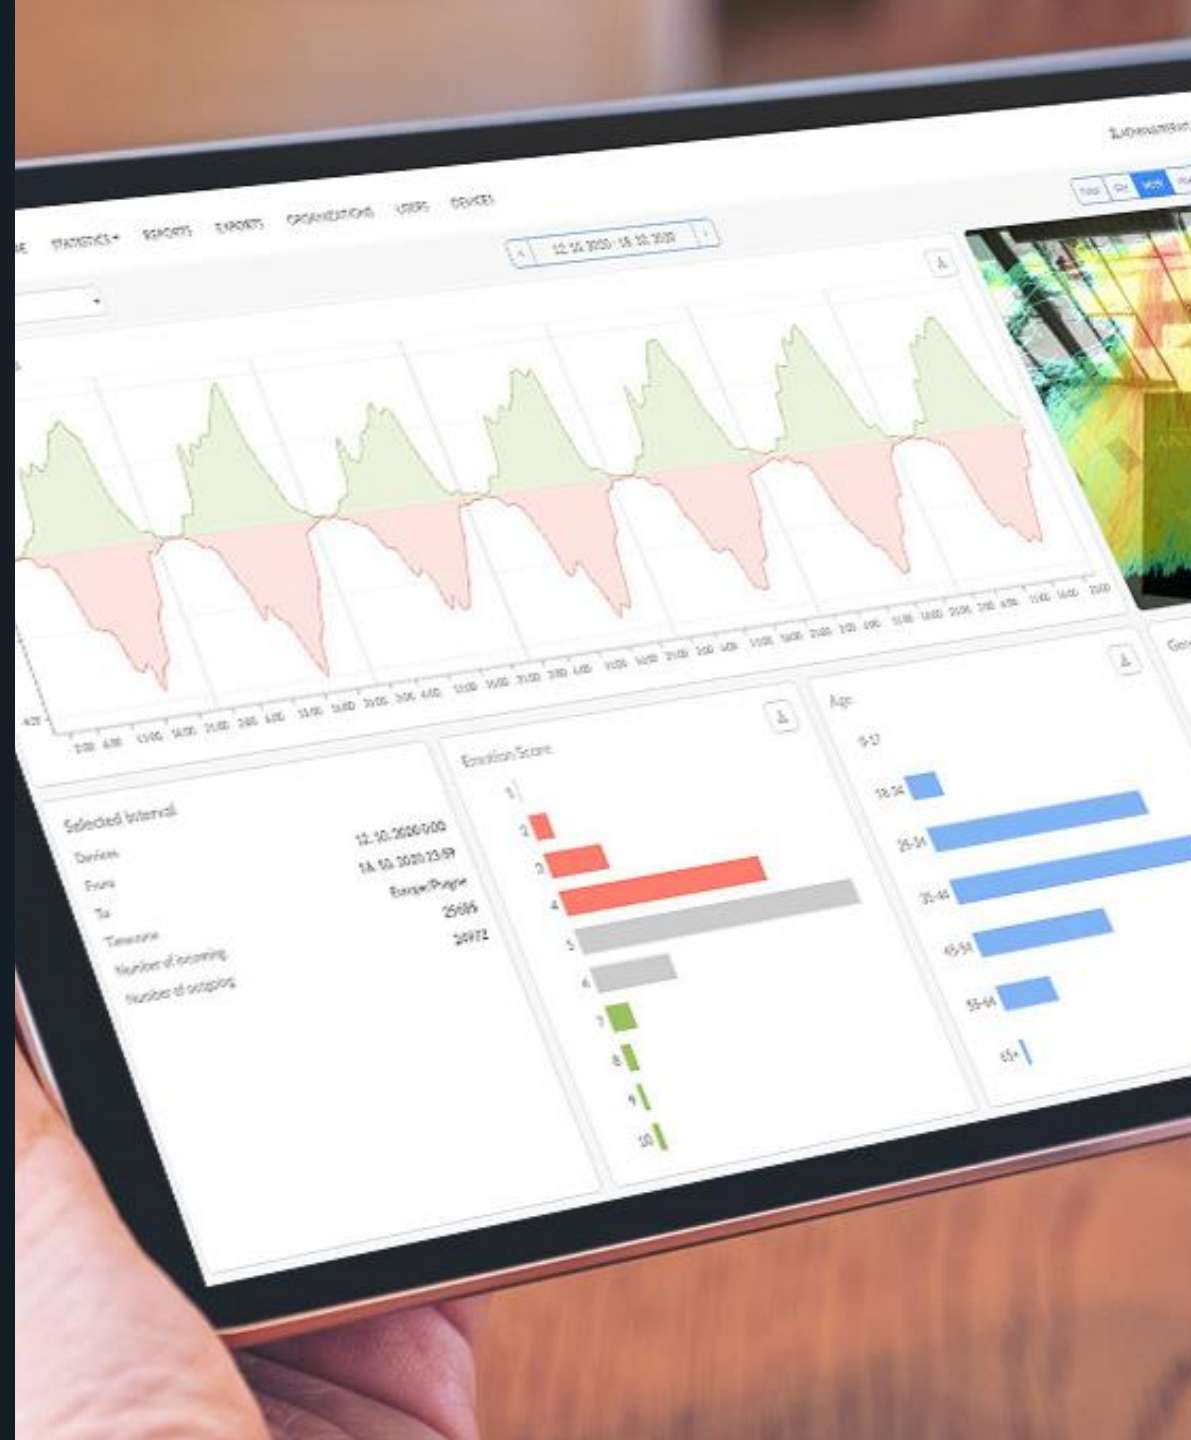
E STATISTICS ▾ REPORTS EXPORTS ORGANIZATIONS USERS DEVICES

‹ 12. 10. 2020 - 18. 10. 2020 ›

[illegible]

Day 6H Week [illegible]

2:00 6:00 10:00 14:00 18:00 22:00 2:00 6:00 10:00 14:00 18:00 22:00 2:00 6:00 10:00 14:00 18:00 22:00 2:00 6:00 10:00 14:00 18:00 22:00 2:00 6:00 10:00 14:00 18:00 22:00 2:00 6:00 10:00 14:00 18:00 22:00 2:00 6:00 10:00 14:00 18:00 22:00

Selected Interval
Devices
From 12. 10. 2020 0:00
To 18. 10. 2020 23:59
Timezone Europe/Prague
Number of incoming 25695
Number of outgoing 24972

Emotion Score
1
2
3
4
5
6
7
8
9
10

Age
0-17
18-24
25-34
35-44
45-54
55-64
65+

Gen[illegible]